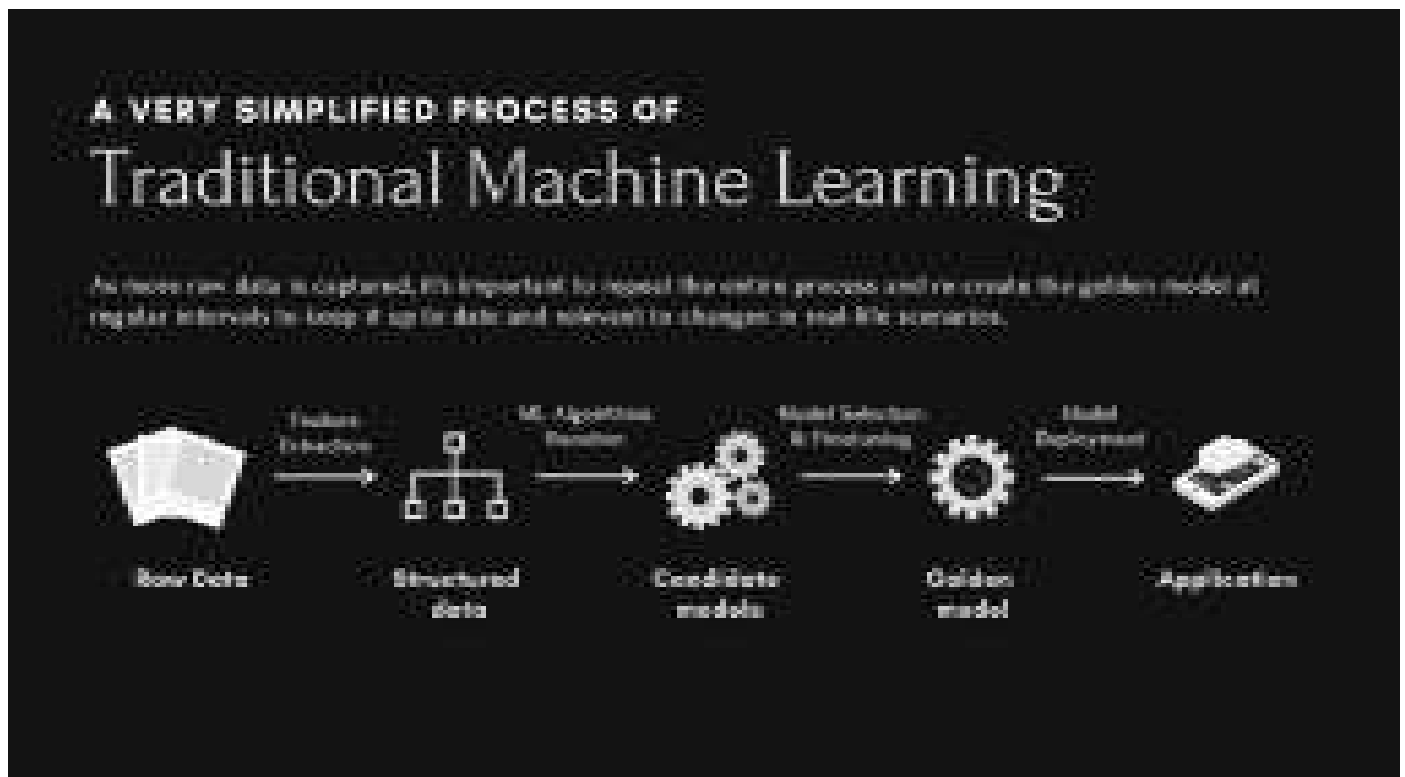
A VERY SIMPLIFIED PROCESS OF
Traditional Machine Learning

As more raw data is captured, it's important to repeat the entire process and re-create the golden model at regular intervals to keep it up to date and relevant to changes in real-life scenarios.

Feature Extraction

ML Algorithm Selection

Model Selection & Finetuning

Model Deployment

Raw Data

Structured data

Candidate models

Golden model

Application